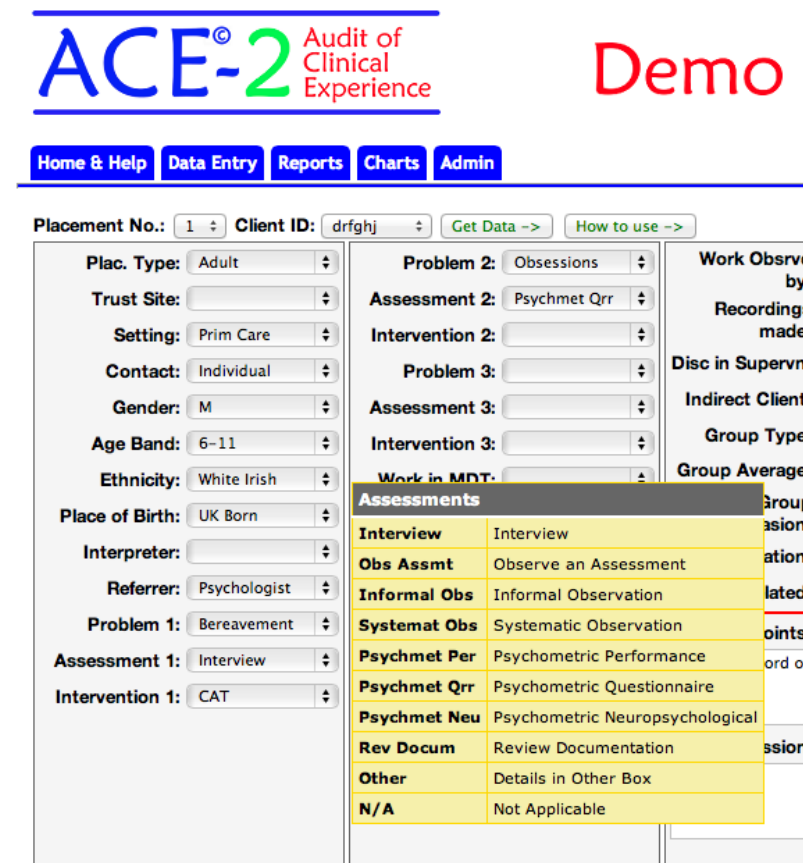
ACE©-2 Audit of Clinical Experience

Demo

Home & Help | Data Entry | Reports | Charts | Admin

Placement No.: 1 Client ID: drfghj Get Data -> How to use ->

Plac. Type: Adult
Trust Site:
Setting: Prim Care
Contact: Individual
Gender: M
Age Band: 6-11
Ethnicity: White Irish
Place of Birth: UK Born
Interpreter:
Referrer: Psychologist
Problem 1: Bereavement
Assessment 1: Interview
Intervention 1: CAT

Problem 2: Obsessions
Assessment 2: Psychmet Qrr
Intervention 2:
Problem 3:
Assessment 3:
Intervention 3:
Work in MDT:

Work Observ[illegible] by
Recordings made
Disc in Supervn
Indirect Client
Group Type
Group Average
Grou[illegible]
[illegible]asion
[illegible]ation
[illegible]lated
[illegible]oints
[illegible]ord o
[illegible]ssion

| Assessments | |
|---|---|
| Interview | Interview |
| Obs Assmt | Observe an Assessment |
| Informal Obs | Informal Observation |
| Systemat Obs | Systematic Observation |
| Psychmet Per | Psychometric Performance |
| Psychmet Qrr | Psychometric Questionnaire |
| Psychmet Neu | Psychometric Neuropsychological |
| Rev Docum | Review Documentation |
| Other | Details in Other Box |
| N/A | Not Applicable |